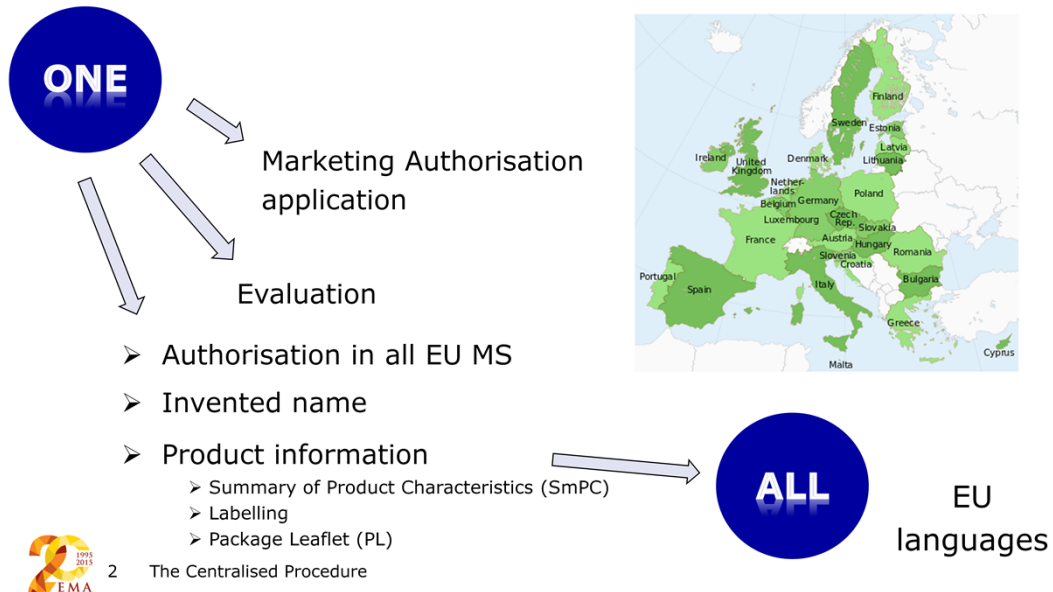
ONE

Marketing Authorisation application

Evaluation

Finland
Sweden
Estonia
Latvia
Ireland
United Kingdom
Denmark
Lithuania
Netherlands
Poland
Belgium
Germany
Luxembourg
Czech Rep.
Slovakia
France
Austria
Hungary
Romania
Slovenia
Croatia
Portugal
Spain
Italy
Bulgaria
Greece
Cyprus
Malta

➢ Authorisation in all EU MS
➢ Invented name
➢ Product information
➢ Summary of Product Characteristics (SmPC)
➢ Labelling
➢ Package Leaflet (PL)

ALL

EU languages

1995 2015 EMA

2 The Centralised Procedure